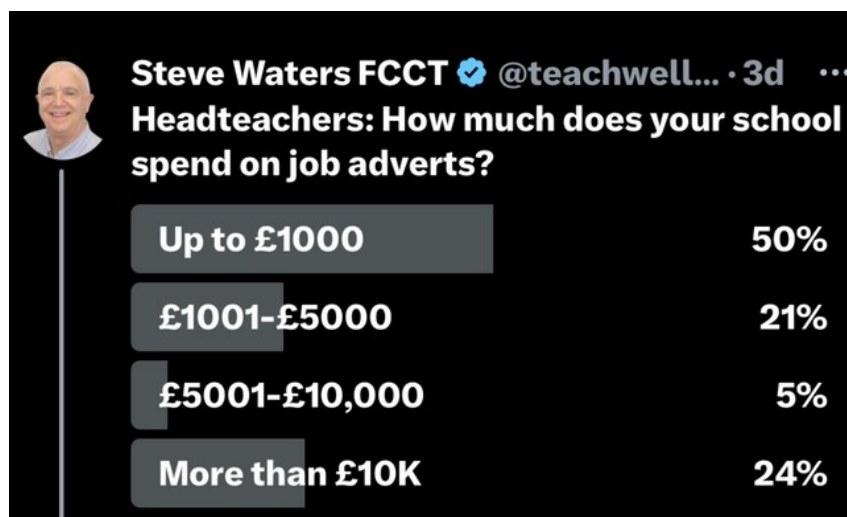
Steve Waters FCCT @teachwell... · 3d ···
Headteachers: How much does your school spend on job adverts?

| | |
|---|---|
| Up to £1000 | 50% |
| £1001-£5000 | 21% |
| £5001-£10,000 | 5% |
| More than £10K | 24% |